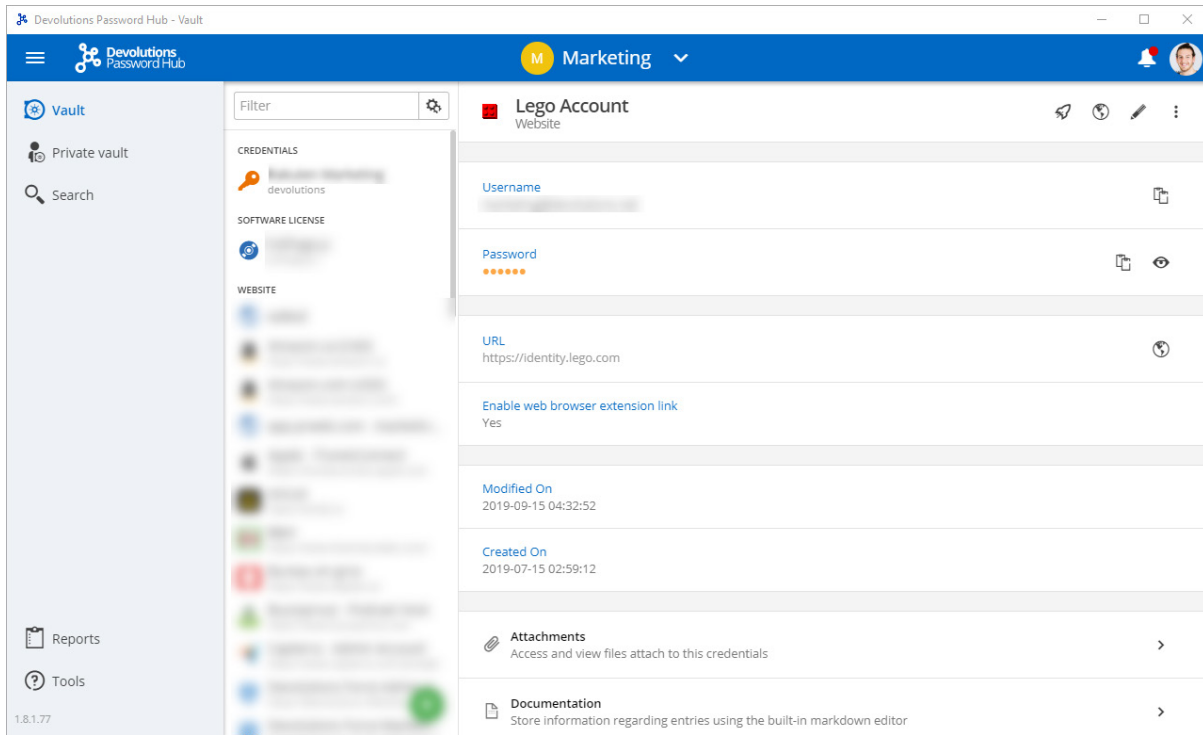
Devolutions Password Hub - Vault

Devolutions Password Hub

M Marketing

Vault
Private vault
Search

Reports
Tools
1.8.1.77

Filter

CREDENTIALS
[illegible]
devolutions

SOFTWARE LICENSE
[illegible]

WEBSITE
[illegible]

Lego Account
Website

Username
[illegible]

Password
••••••

URL
https://identity.lego.com

Enable web browser extension link
Yes

Modified On
2019-09-15 04:32:52

Created On
2019-07-15 02:59:12

Attachments
Access and view files attach to this credentials

Documentation
Store information regarding entries using the built-in markdown editor